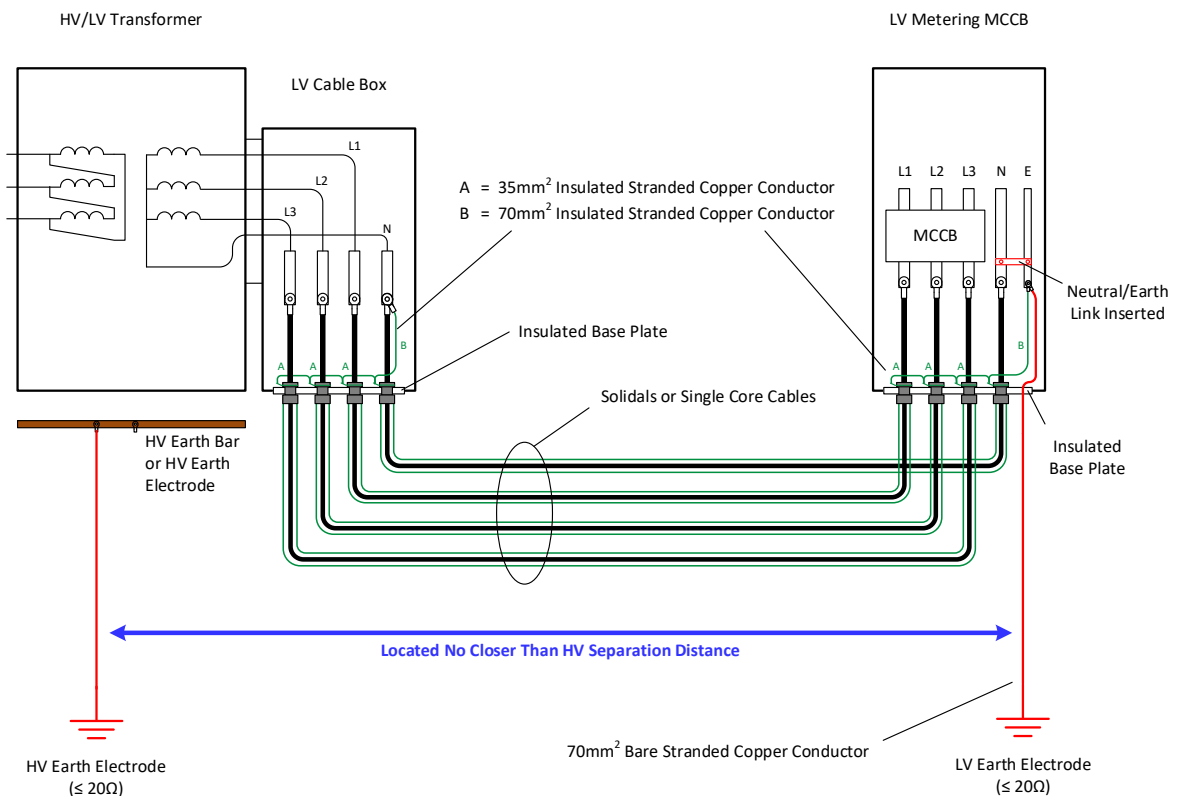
HV/LV Transformer

LV Metering MCCB

LV Cable Box

L1

L2

L3

N

A = $35mm^2$ Insulated Stranded Copper Conductor

B = $70mm^2$ Insulated Stranded Copper Conductor

L1 L2 L3 N E

MCCB

Neutral/Earth Link Inserted

B

A A A

Insulated Base Plate

A A A

B

Solidals or Single Core Cables

Insulated Base Plate

HV Earth Bar or HV Earth Electrode

Located No Closer Than HV Separation Distance

$70mm^2$ Bare Stranded Copper Conductor

HV Earth Electrode (≤ 20Ω)

LV Earth Electrode (≤ 20Ω)